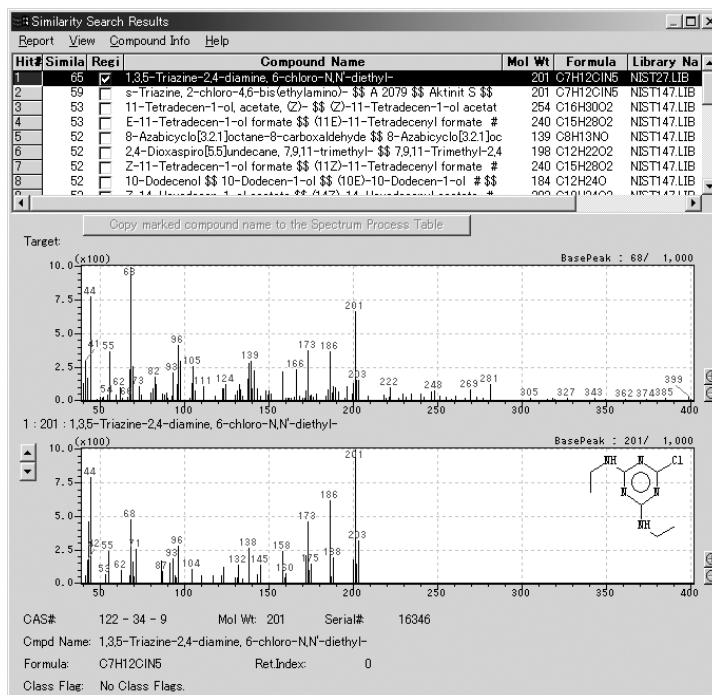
Similarity Search Results

Report View Compound Info Help

| Hit# | Simila | Regi | Compound Name | Mol Wt | Formula | Library Na |
|---|---|---|---|---|---|---|
| 1 | 65 | ☑ | 1,3,5-Triazine-2,4-diamine, 6-chloro-N,N'-diethyl- | 201 | C7H12ClN5 | NIST27.LIB |
| 2 | 59 | ☐ | s-Triazine, 2-chloro-4,6-bis(ethylamino)- $$ A 2079 $$ Aktinit S $$ | 201 | C7H12ClN5 | NIST147.LIB |
| 3 | 53 | ☐ | 11-Tetradecen-1-ol, acetate, (Z)- $$ (Z)-11-Tetradecen-1-ol acetat | 254 | C16H30O2 | NIST147.LIB |
| 4 | 53 | ☐ | E-11-Tetradecen-1-ol formate $$ (11E)-11-Tetradecenyl formate # | 240 | C15H28O2 | NIST147.LIB |
| 5 | 52 | ☐ | 8-Azabicyclo[3.2.1]octane-8-carboxaldehyde $$ 8-Azabicyclo[3.2.1]oc | 139 | C8H13NO | NIST147.LIB |
| 6 | 52 | ☐ | 2,4-Dioxaspiro[5.5]undecane, 7,9,11-trimethyl- $$ 7,9,11-Trimethyl-2,4 | 198 | C12H22O2 | NIST147.LIB |
| 7 | 52 | ☐ | Z-11-Tetradecen-1-ol formate $$ (11Z)-11-Tetradecenyl formate # | 240 | C15H28O2 | NIST147.LIB |
| 8 | 52 | ☐ | 10-Dodecenol $$ 10-Dodecen-1-ol $$ (10E)-10-Dodecen-1-ol # $$ | 184 | C12H24O | NIST147.LIB |

Copy marked compound name to the Spectrum Process Table

Target:

10.0 (x100)
BasePeak : 68/ 1,000

7.5
5.0
2.5
0.0

44 41 55 54 62 68 73 82 93 96 105 111 124 139 166 173 186 201 203 222 248 269 281 305 327 343 362 374 385 399

50 100 150 200 250 300 350 400

1 : 201 : 1,3,5-Triazine-2,4-diamine, 6-chloro-N,N'-diethyl-

10.0 (x100)
BasePeak : 201/ 1,000

7.5
5.0
2.5
0.0

44 42 55 53 62 68 71 87 93 96 104 132 138 145 158 160 173 175 186 188 201 203

50 100 150 200 250 300 350 400

NH Cl N N N NH

CAS#: 122 - 34 - 9 Mol Wt: 201 Serial#: 16346

Cmpd Name: 1,3,5-Triazine-2,4-diamine, 6-chloro-N,N'-diethyl-

Formula: C7H12ClN5 Ret.Index: 0

Class Flag: No Class Flags.